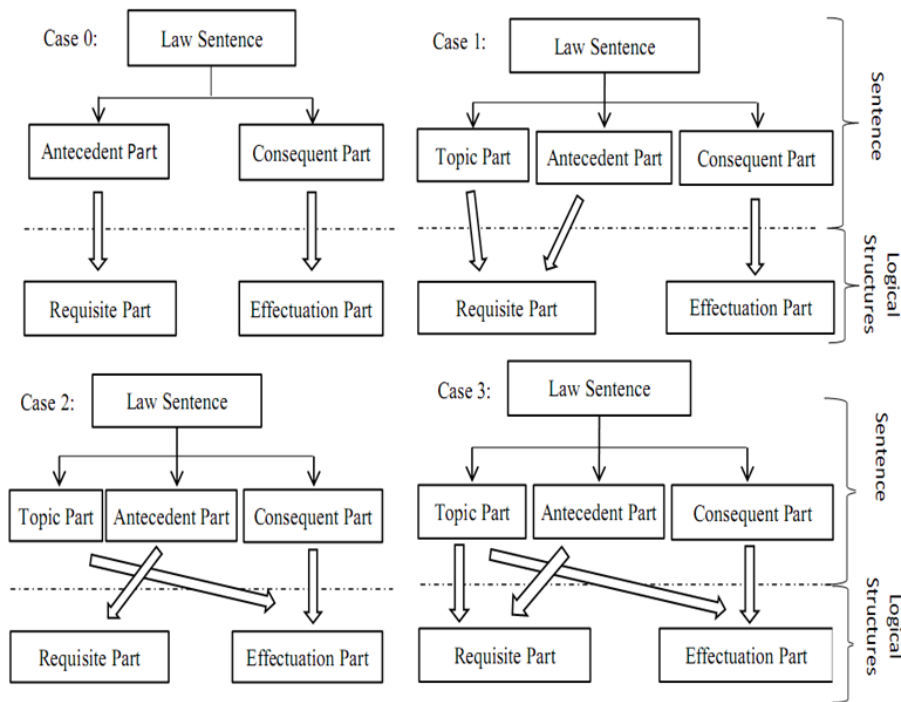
Case 0:
Law Sentence
Antecedent Part
Consequent Part
Requisite Part
Effectuation Part

Case 1:
Law Sentence
Topic Part
Antecedent Part
Consequent Part
Requisite Part
Effectuation Part

Sentence
Logical Structures

Case 2:
Law Sentence
Topic Part
Antecedent Part
Consequent Part
Requisite Part
Effectuation Part

Case 3:
Law Sentence
Topic Part
Antecedent Part
Consequent Part
Requisite Part
Effectuation Part

Sentence
Logical Structures